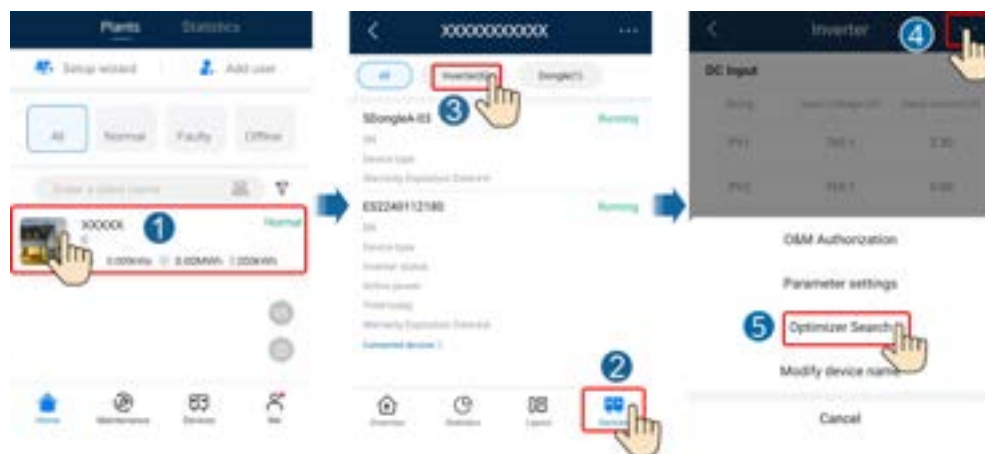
Plants Statistics

Setup wizard Add user

All Normal Faulty Offline

Enter a plant name

XXXXX Normal

1

0.000kWh 0.00MWh 1.200kWh

Home Maintenance Devices Me

XXXXXXXXXX

All Inverter(1) Dongle(1)

3

SDongleA-03 Running

SN

Device type

Warranty Expiration Date

ES2240112180 Running

SN

Device type

Inverter status

Active power

Yield today

Warranty Expiration Date

Connected devices 1

2

Overview Statistics Layout Devices

Inverter

4

DC Input

String Input voltage (V) Input current (A)

PV1 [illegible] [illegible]

PV2 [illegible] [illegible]

O&M Authorization

Parameter settings

5

Optimizer Search

Modify device name

Cancel